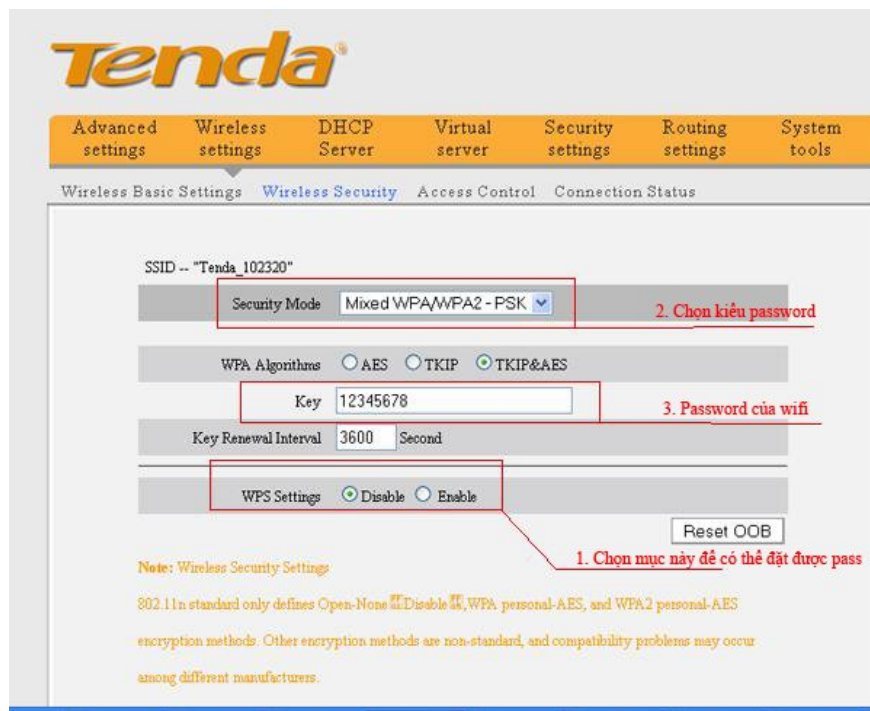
Tenda

Advanced settings | Wireless settings | DHCP Server | Virtual server | Security settings | Routing settings | System tools

Wireless Basic Settings  Wireless Security  Access Control  Connection Status

SSID -- "Tenda_102320"

Security Mode  Mixed WPA/WPA2 - PSK

2. Chọn kiểu password

WPA Algorithms  AES  TKIP  TKIP&AES

Key  12345678

3. Password của wifi

Key Renewal Interval  3600  Second

WPS Settings  Disable  Enable

Reset OOB

1. Chọn mục này để có thể đặt được pass

Note: Wireless Security Settings

802.11n standard only defines Open-None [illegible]Disable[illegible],WPA personal-AES, and WPA2 personal-AES encryption methods. Other encryption methods are non-standard, and compatibility problems may occur among different manufacturers.